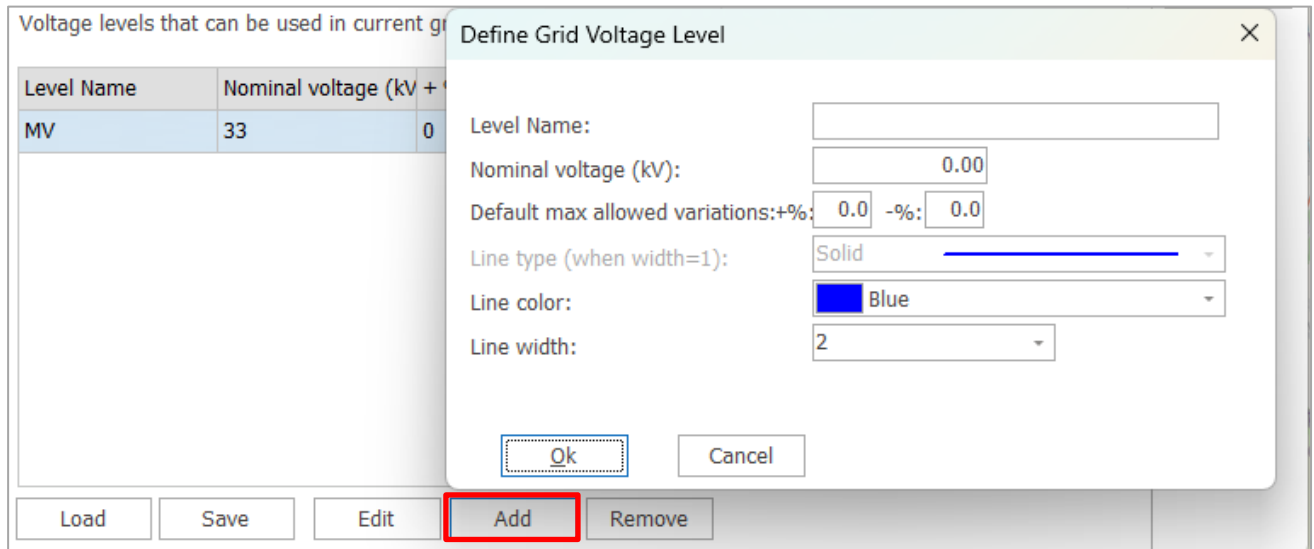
Voltage levels that can be used in current g

| Level Name | Nominal voltage (kV | + |
|---|---|---|
| MV | 33 | 0 |

Load Save Edit Add Remove

Define Grid Voltage Level

Level Name:
Nominal voltage (kV): 0.00
Default max allowed variations:+%: 0.0 -%: 0.0
Line type (when width=1): Solid
Line color: Blue
Line width: 2

Ok Cancel